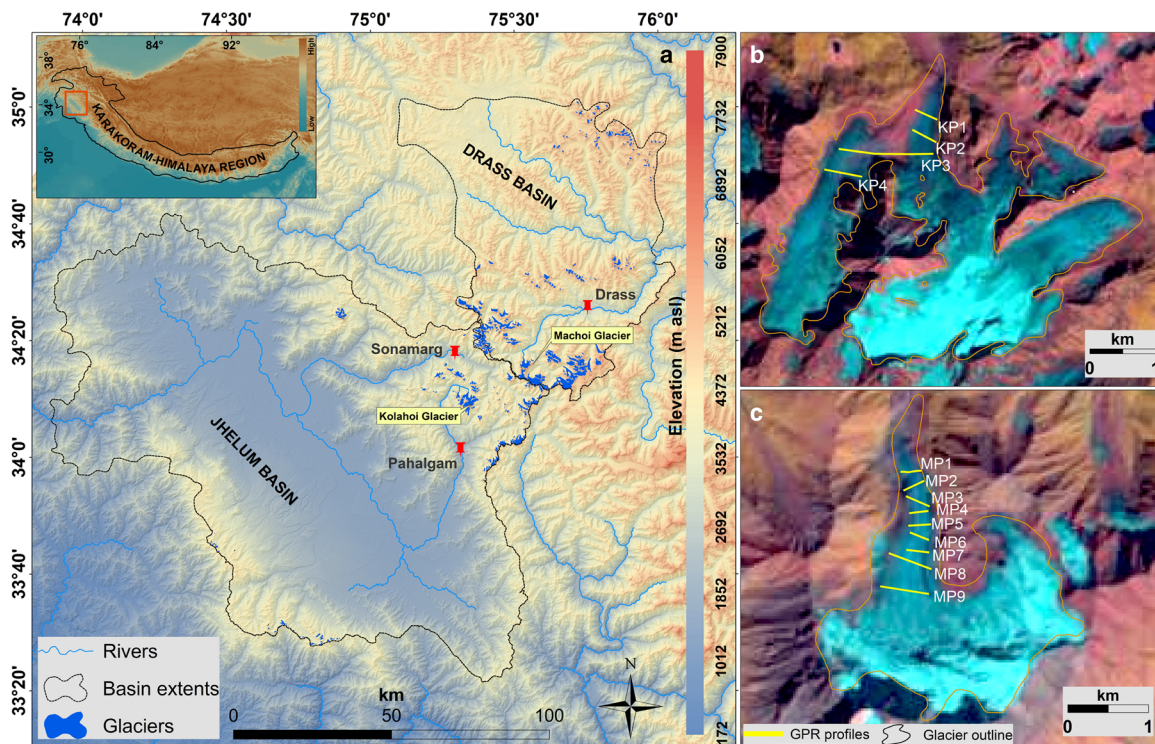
74°0' 74°30' 75°0' 75°30' 76°0'

a

76° 84° 92°
38°
34°
30°
High
Low
KARAKORAM-HIMALAYA REGION

35°0'
34°40'
34°20'
34°0'
33°40'
33°20'

DRASS BASIN
Drass
Machoi Glacier
Sonamarg
Kolahoi Glacier
Pahalgam
JHELUM BASIN

Elevation (m asl)
7900
7732
6892
6052
5212
4372
3532
2692
1852
1012
172

Rivers
Basin extents
Glaciers

km
0 50 100

N

b
KP1
KP2
KP3
KP4
km
0 1

c
MP1
MP2
MP3
MP4
MP5
MP6
MP7
MP8
MP9
km
0 1
GPR profiles
Glacier outline